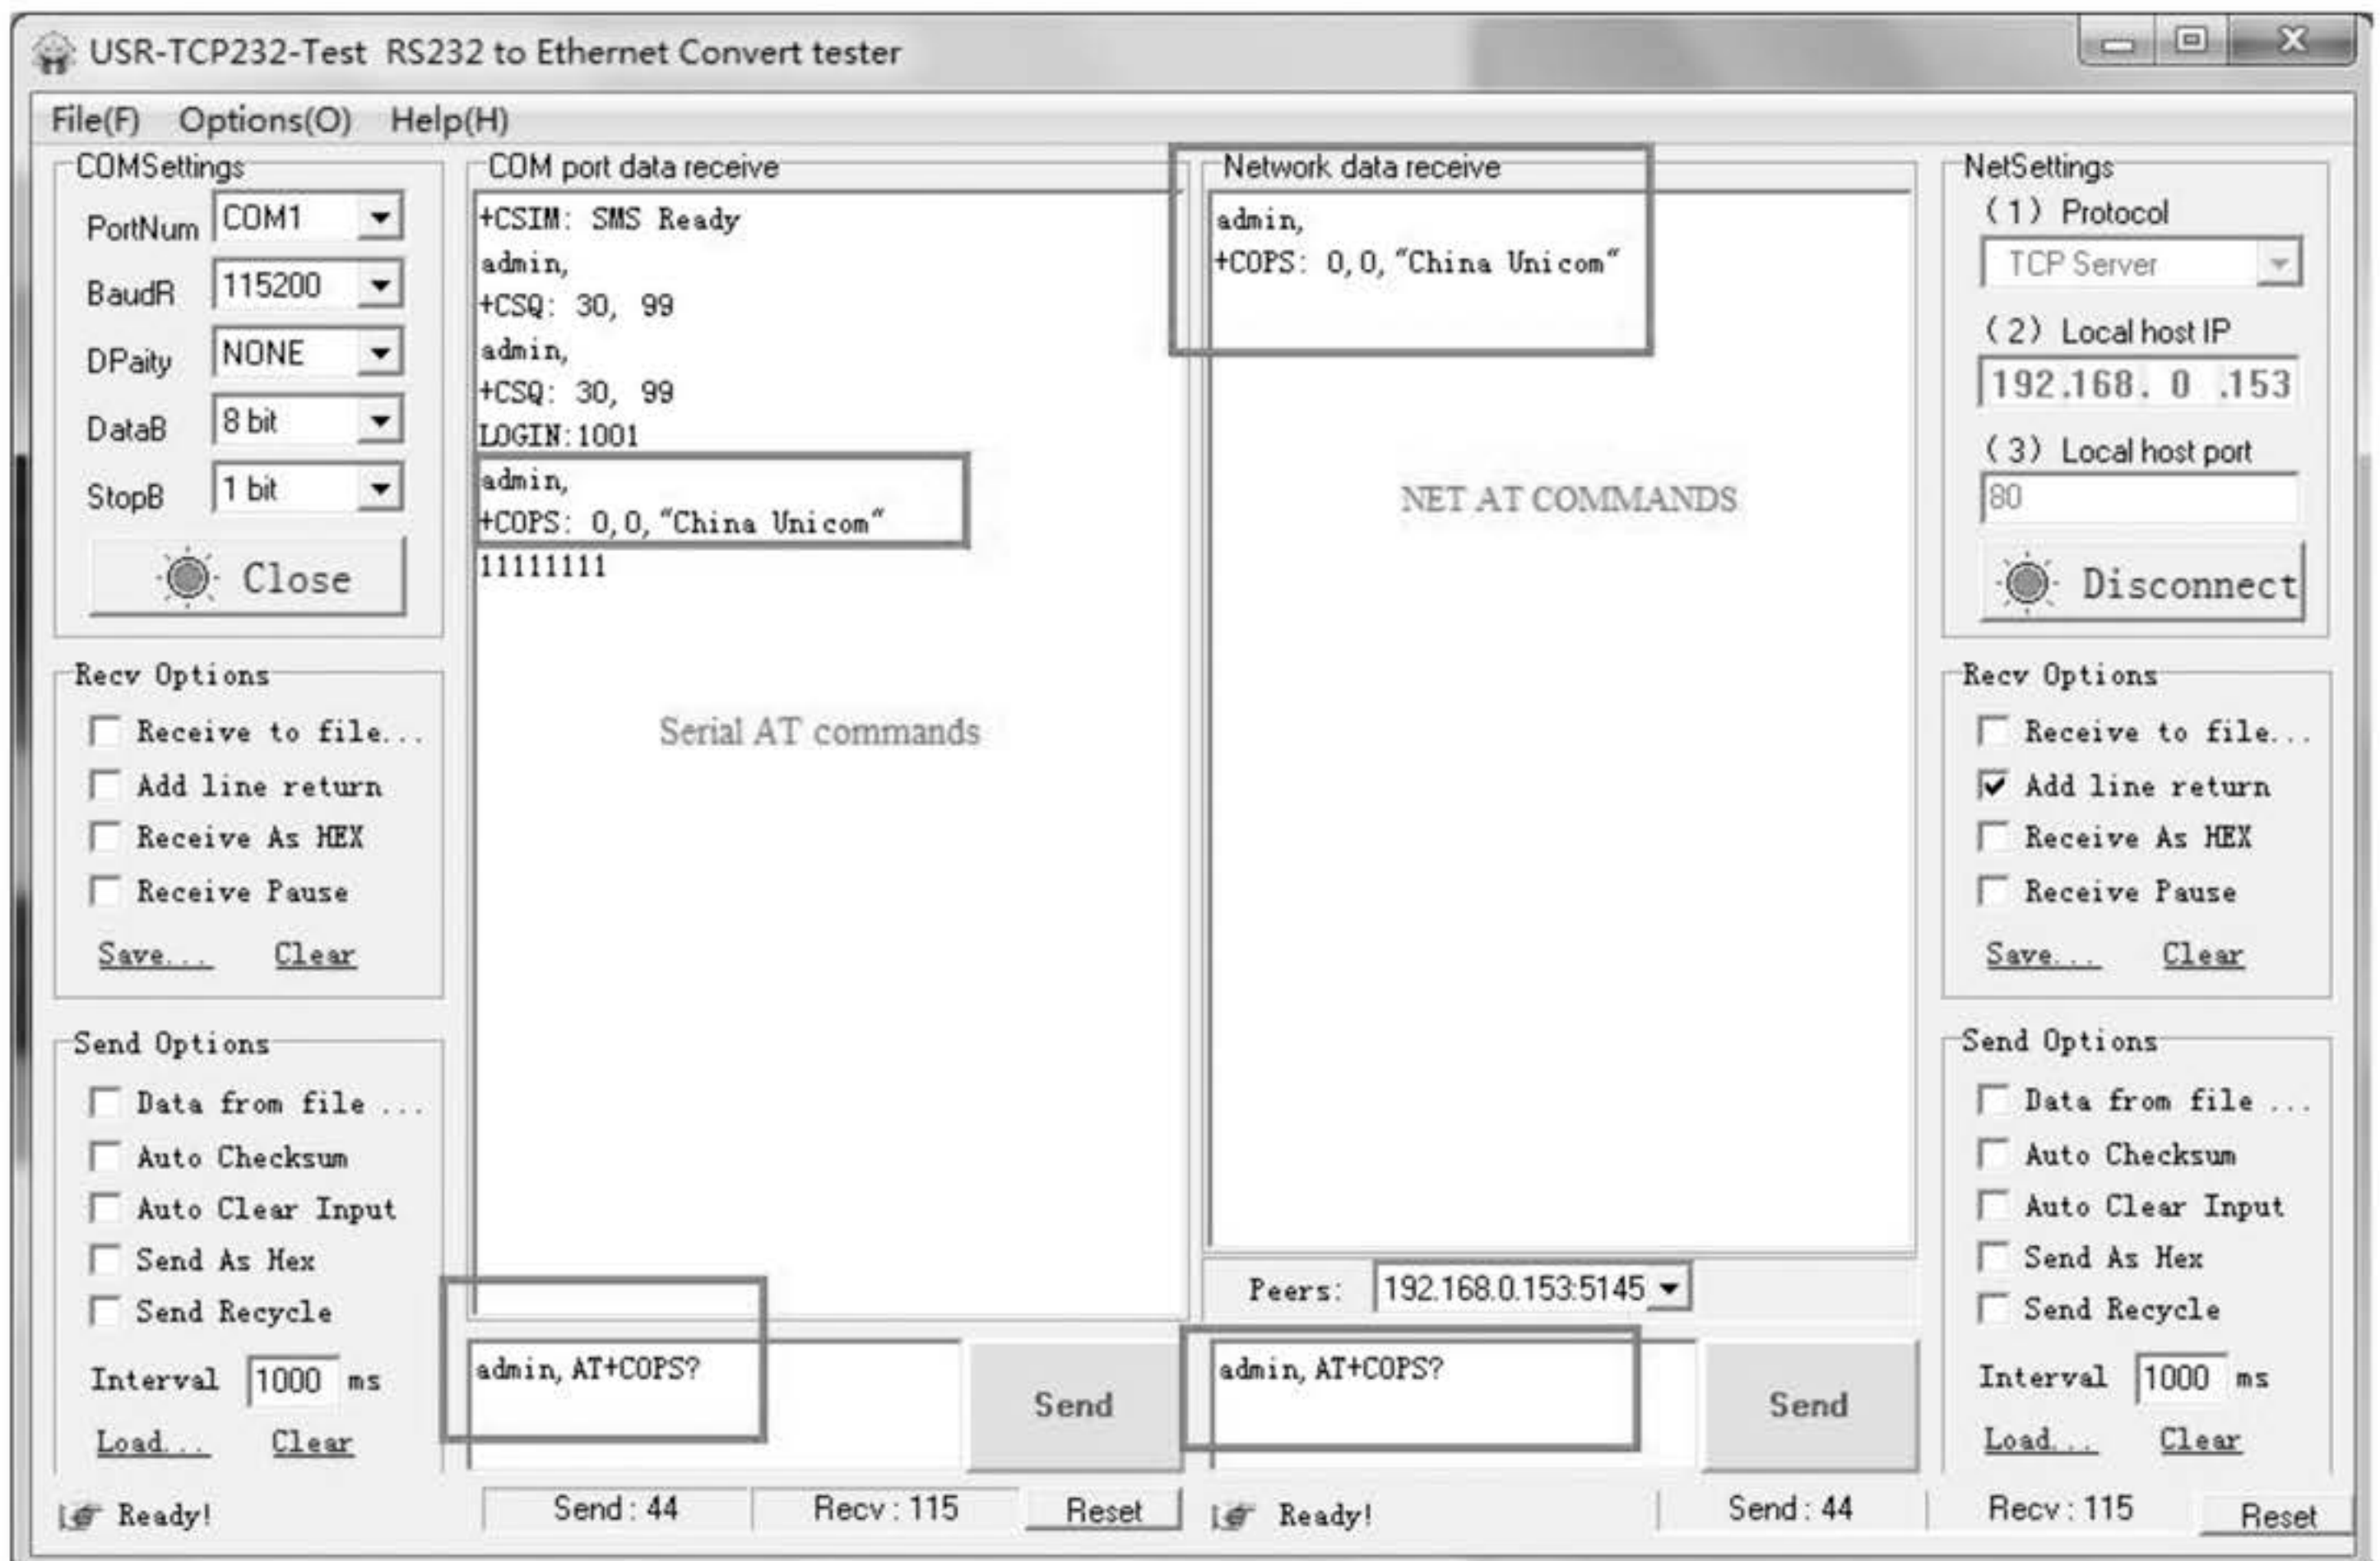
USR-TCP232-Test RS232 to Ethernet Convert tester

File(F) Options(O) Help(H)

COMSettings
PortNum COM1
BaudR 115200
DPaity NONE
DataB 8 bit
StopB 1 bit
Close

Recv Options
Receive to file...
Add line return
Receive As HEX
Receive Pause
Save... Clear

Send Options
Data from file ...
Auto Checksum
Auto Clear Input
Send As Hex
Send Recycle
Interval 1000 ms
Load... Clear

Ready!

COM port data receive
+CSIM: SMS Ready
admin,
+CSQ: 30, 99
admin,
+CSQ: 30, 99
LOGIN:1001
admin,
+COPS: 0,0,"China Unicom"
11111111

Serial AT commands

admin, AT+COPS?
Send
Send : 44 Recv : 115 Reset

Network data receive
admin,
+COPS: 0,0,"China Unicom"

NET AT COMMANDS

Peers: 192.168.0.153:5145
admin, AT+COPS?
Send
Ready!
Send : 44 Recv : 115 Reset

NetSettings
(1) Protocol
TCP Server
(2) Local host IP
192.168. 0 .153
(3) Local host port
80
Disconnect

Recv Options
Receive to file...
Add line return
Receive As HEX
Receive Pause
Save... Clear

Send Options
Data from file ...
Auto Checksum
Auto Clear Input
Send As Hex
Send Recycle
Interval 1000 ms
Load... Clear